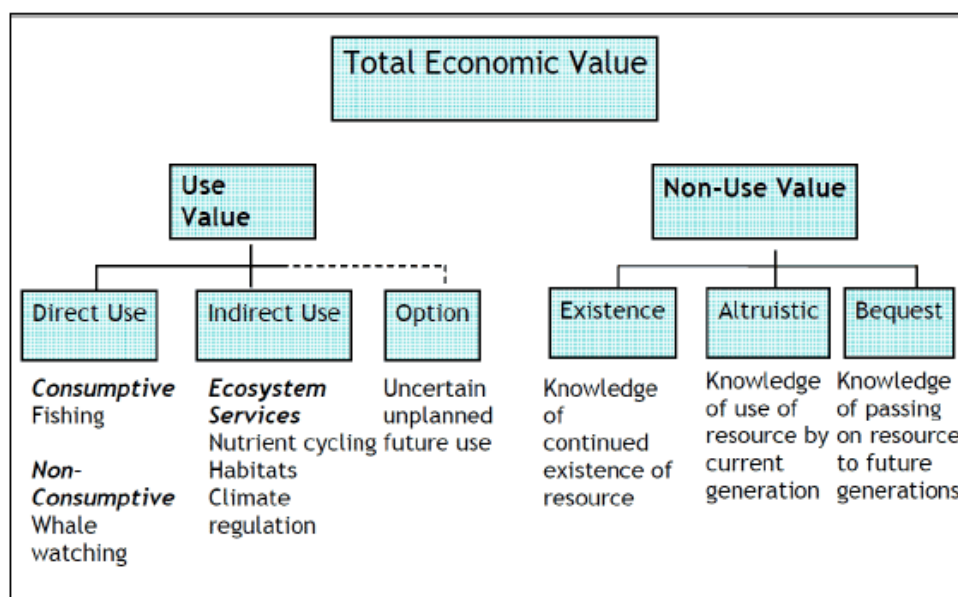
Total Economic Value

Use Value

Non-Use Value

Direct Use

Indirect Use

Option

Existence

Altruistic

Bequest

*Consumptive* Fishing

*Non-Consumptive* Whale watching

*Ecosystem Services* Nutrient cycling Habitats Climate regulation

Uncertain unplanned future use

Knowledge of continued existence of resource

Knowledge of use of resource by current generation

Knowledge of passing on resource to future generations